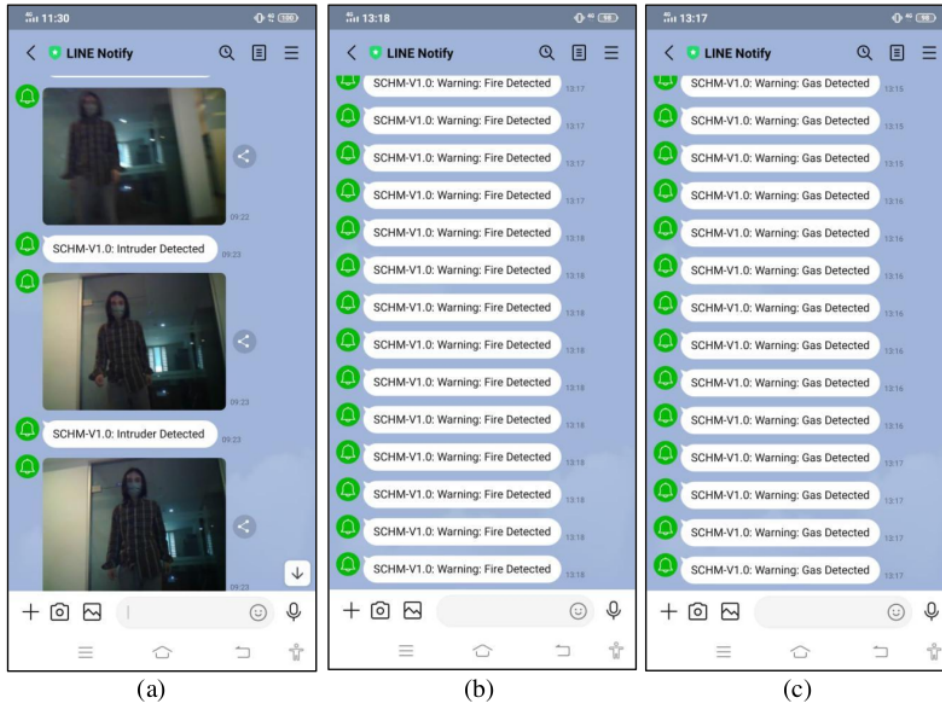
11:30
LINE Notify
09:22
SCHM-V1.0: Intruder Detected 09:23
09:23
SCHM-V1.0: Intruder Detected 09:23
09:23

(a)

13:18
LINE Notify
SCHM-V1.0: Warning: Fire Detected 13:17
SCHM-V1.0: Warning: Fire Detected 13:17
SCHM-V1.0: Warning: Fire Detected 13:17
SCHM-V1.0: Warning: Fire Detected 13:17
SCHM-V1.0: Warning: Fire Detected 13:18
SCHM-V1.0: Warning: Fire Detected 13:18
SCHM-V1.0: Warning: Fire Detected 13:18
SCHM-V1.0: Warning: Fire Detected 13:18
SCHM-V1.0: Warning: Fire Detected 13:18
SCHM-V1.0: Warning: Fire Detected 13:18
SCHM-V1.0: Warning: Fire Detected 13:18
SCHM-V1.0: Warning: Fire Detected 13:18
SCHM-V1.0: Warning: Fire Detected 13:18
SCHM-V1.0: Warning: Fire Detected 13:18

(b)

13:17
LINE Notify
SCHM-V1.0: Warning: Gas Detected 13:15
SCHM-V1.0: Warning: Gas Detected 13:15
SCHM-V1.0: Warning: Gas Detected 13:15
SCHM-V1.0: Warning: Gas Detected 13:16
SCHM-V1.0: Warning: Gas Detected 13:16
SCHM-V1.0: Warning: Gas Detected 13:16
SCHM-V1.0: Warning: Gas Detected 13:16
SCHM-V1.0: Warning: Gas Detected 13:16
SCHM-V1.0: Warning: Gas Detected 13:16
SCHM-V1.0: Warning: Gas Detected 13:16
SCHM-V1.0: Warning: Gas Detected 13:17
SCHM-V1.0: Warning: Gas Detected 13:17
SCHM-V1.0: Warning: Gas Detected 13:17
SCHM-V1.0: Warning: Gas Detected 13:17

(c)